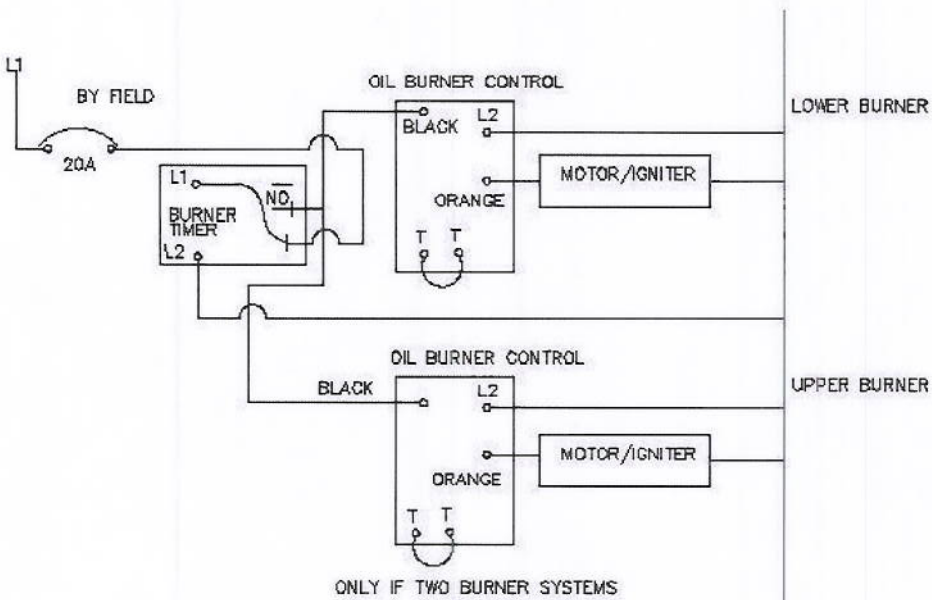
L1

BY FIELD

20A

L1
BURNER TIMER
L2

NO

OIL BURNER CONTROL
BLACK
L2
ORANGE
T T

MOTOR/IGNITER

LOWER BURNER

OIL BURNER CONTROL
BLACK
L2
ORANGE
T T

MOTOR/IGNITER

UPPER BURNER

ONLY IF TWO BURNER SYSTEMS